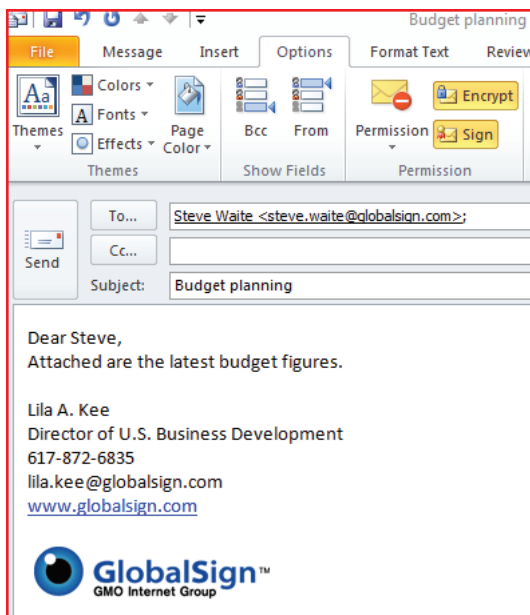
Budget planning

File Message Insert Options Format Text Review

Aa Themes
Colors
A Fonts
Effects
Page Color
Themes

Bcc From
Show Fields

Permission
Encrypt
Sign
Permission

Send
To...
Steve Waite <steve.waite@globalsign.com>;
Cc...
Subject:
Budget planning

Dear Steve,
Attached are the latest budget figures.

Lila A. Kee
Director of U.S. Business Development
617-872-6835
lila.kee@globalsign.com
www.globalsign.com

GlobalSign™
GMO Internet Group